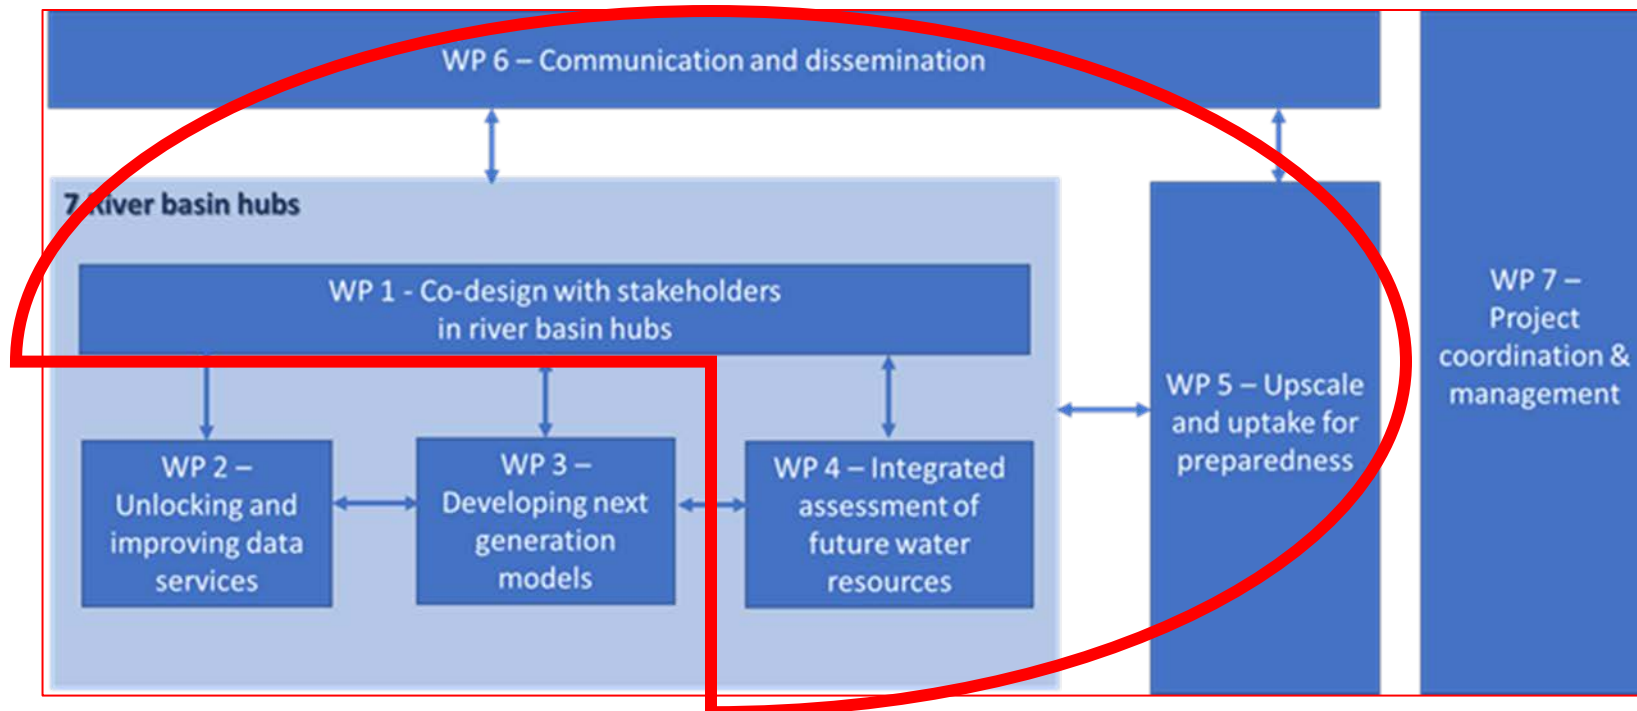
WP 6 – Communication and dissemination

7 River basin hubs

WP 1 - Co-design with stakeholders in river basin hubs

WP 2 – Unlocking and improving data services

WP 3 – Developing next generation models

WP 4 – Integrated assessment of future water resources

WP 5 – Upscale and uptake for preparedness

WP 7 – Project coordination & management